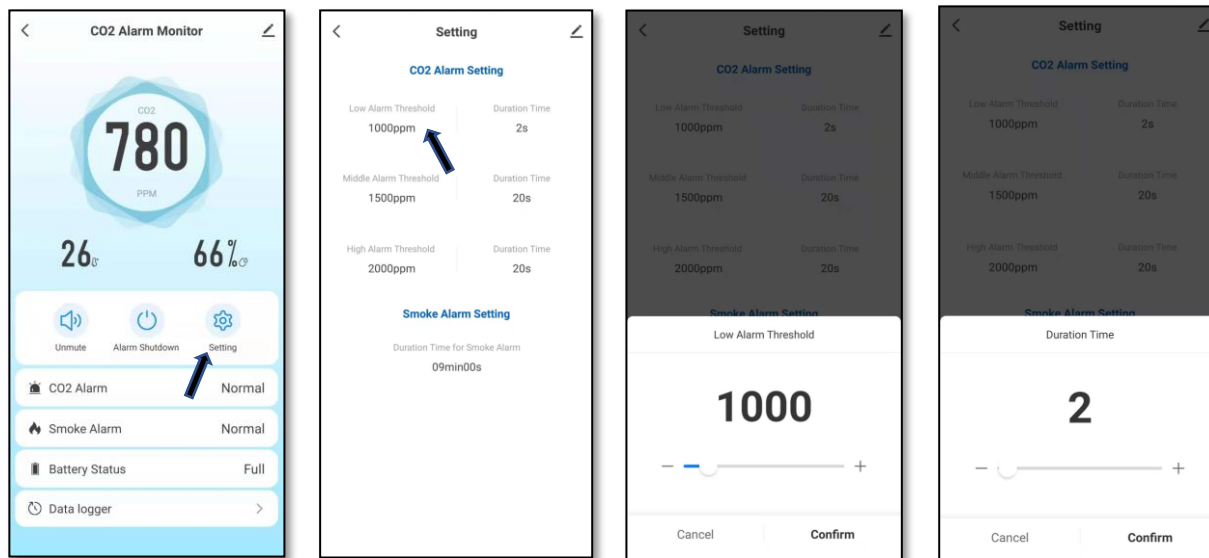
CO2 Alarm Monitor

CO2
780
PPM

26℃ 66%

Unmute Alarm Shutdown Setting

CO2 Alarm Normal
Smoke Alarm Normal
Battery Status Full
Data logger >

Setting

CO2 Alarm Setting

| Low Alarm Threshold | Duration Time |
|---|---|
| 1000ppm | 2s |
| Middle Alarm Threshold | Duration Time |
| 1500ppm | 20s |
| High Alarm Threshold | Duration Time |
| 2000ppm | 20s |

Smoke Alarm Setting

Duration Time for Smoke Alarm
09min00s

Setting

CO2 Alarm Setting

| Low Alarm Threshold | Duration Time |
|---|---|
| 1000ppm | 2s |
| Middle Alarm Threshold | Duration Time |
| 1500ppm | 20s |
| High Alarm Threshold | Duration Time |
| 2000ppm | 20s |

Smoke Alarm Setting

Low Alarm Threshold

1000

− +

Cancel Confirm

Setting

CO2 Alarm Setting

| Low Alarm Threshold | Duration Time |
|---|---|
| 1000ppm | 2s |
| Middle Alarm Threshold | Duration Time |
| 1500ppm | 20s |
| High Alarm Threshold | Duration Time |
| 2000ppm | 20s |

Smoke Alarm Setting

Duration Time

2

− +

Cancel Confirm